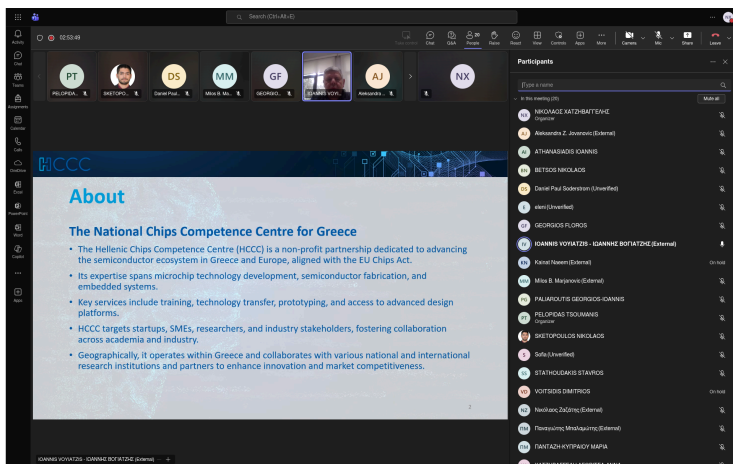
Search (Ctrl+Alt+E)

Activity
Chat
Teams
Assignments
Calendar
Calls
OneDrive
Excel
PowerPoint
Word
Copilot
Apps

02:53:49

Chat Q&A People Raise React View Controls More Camera Mic Share Leave

PT PELOPIDA...
SKETOPO...
DS Daniel Paul...
MM Milos B. Ma...
GF GEORGIO...
IOANNIS VOYI...
AJ Aleksandra...
NX

HCCC

About

The National Chips Competence Centre for Greece

• The Hellenic Chips Competence Centre (HCCC) is a non-profit partnership dedicated to advancing the semiconductor ecosystem in Greece and Europe, aligned with the EU Chips Act.

• Its expertise spans microchip technology development, semiconductor fabrication, and embedded systems.

• Key services include training, technology transfer, prototyping, and access to advanced design platforms.

• HCCC targets startups, SMEs, researchers, and industry stakeholders, fostering collaboration across academia and industry.

• Geographically, it operates within Greece and collaborates with various national and international research institutions and partners to enhance innovation and market competitiveness.

2

IOANNIS VOYIATZIS - ΙΩΑΝΝΗΣ ΒΟΓΙΑΤΖΗΣ (External)

Participants

Type a name

In this meeting (20) Mute all

NX ΝΙΚΟΛΑΟΣ ΧΑΤΖΗΒΑΓΓΕΛΗΣ Organizer
AJ Aleksandra Z. Jovanovic (External)
AI ATHANASIADIS IOANNIS
BN BETSOS NIKOLAOS
DS Daniel Paul Soderstrom (Unverified)
E eleni (Unverified)
GF GEORGIOS FLOROS
IV IOANNIS VOYIATZIS - ΙΩΑΝΝΗΣ ΒΟΓΙΑΤΖΗΣ (External)
KN Kainat Naeem (External) On hold
MM Milos B. Marjanovic (External)
PG PALIAROUTIS GEORGIOS-IOANNIS
PT PELOPIDAS TSOUMANIS Organizer
SKETOPOULOS NIKOLAOS
S Sofia (Unverified)
SS STATHOUDAKIS STAVROS
VD VOITSIDIS DIMITRIOS On hold
NZ Νικόλαος Ζαζάτης (External)
ΠΜ Παναγιώτης Μπαλωμένος (External)
ΠΜ ΠΑΝΤΑΖΗ-ΚΥΠΡΑΙΟΥ ΜΑΡΙΑ
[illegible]